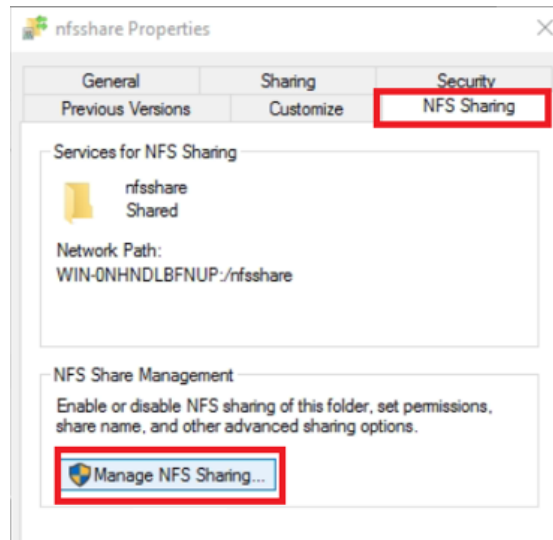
nfsshare Properties

×

General | Sharing | Security
Previous Versions | Customize | NFS Sharing

Services for NFS Sharing

nfsshare
Shared

Network Path:
WIN-0NHNDLBFNUP:/nfsshare

NFS Share Management

Enable or disable NFS sharing of this folder, set permissions, share name, and other advanced sharing options.

Manage NFS Sharing...